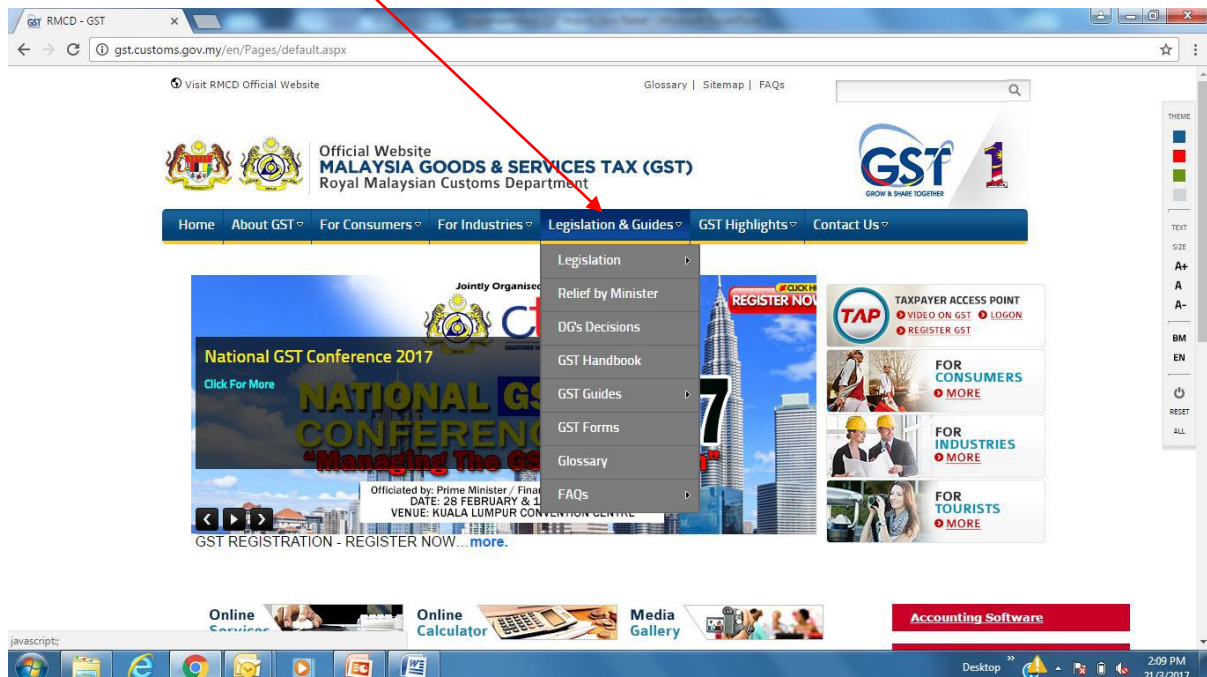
RMCD - GST ×

gst.customs.gov.my/en/Pages/default.aspx

Visit RMCD Official Website

Glossary | Sitemap | FAQs

Official Website
MALAYSIA GOODS & SERVICES TAX (GST)
Royal Malaysian Customs Department

GST 1
GROW & SHARE TOGETHER

THEME

TEXT SIZE
A+
A
A-

BM
EN

RESET ALL

Home | About GST | For Consumers | For Industries | Legislation & Guides | GST Highlights | Contact Us

Legislation
Relief by Minister
DG's Decisions
GST Handbook
GST Guides
GST Forms
Glossary
FAQs

Jointly Organised
REGISTER NOW
CLICK HERE

National GST Conference 2017
Click For More

NATIONAL GS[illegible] CONFERENC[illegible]
"Managing The GS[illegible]"

Officiated by: Prime Minister / Finan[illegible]
DATE: 28 FEBRUARY & 1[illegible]
VENUE: KUALA LUMPUR CONVENTION CENTRE

GST REGISTRATION - REGISTER NOW...more.

TAP
TAXPAYER ACCESS POINT
VIDEO ON GST LOGON
REGISTER GST

FOR CONSUMERS
MORE

FOR INDUSTRIES
MORE

FOR TOURISTS
MORE

Online Services
Online Calculator
Media Gallery

Accounting Software

javascript;

Desktop
2:09 PM
21/3/2017